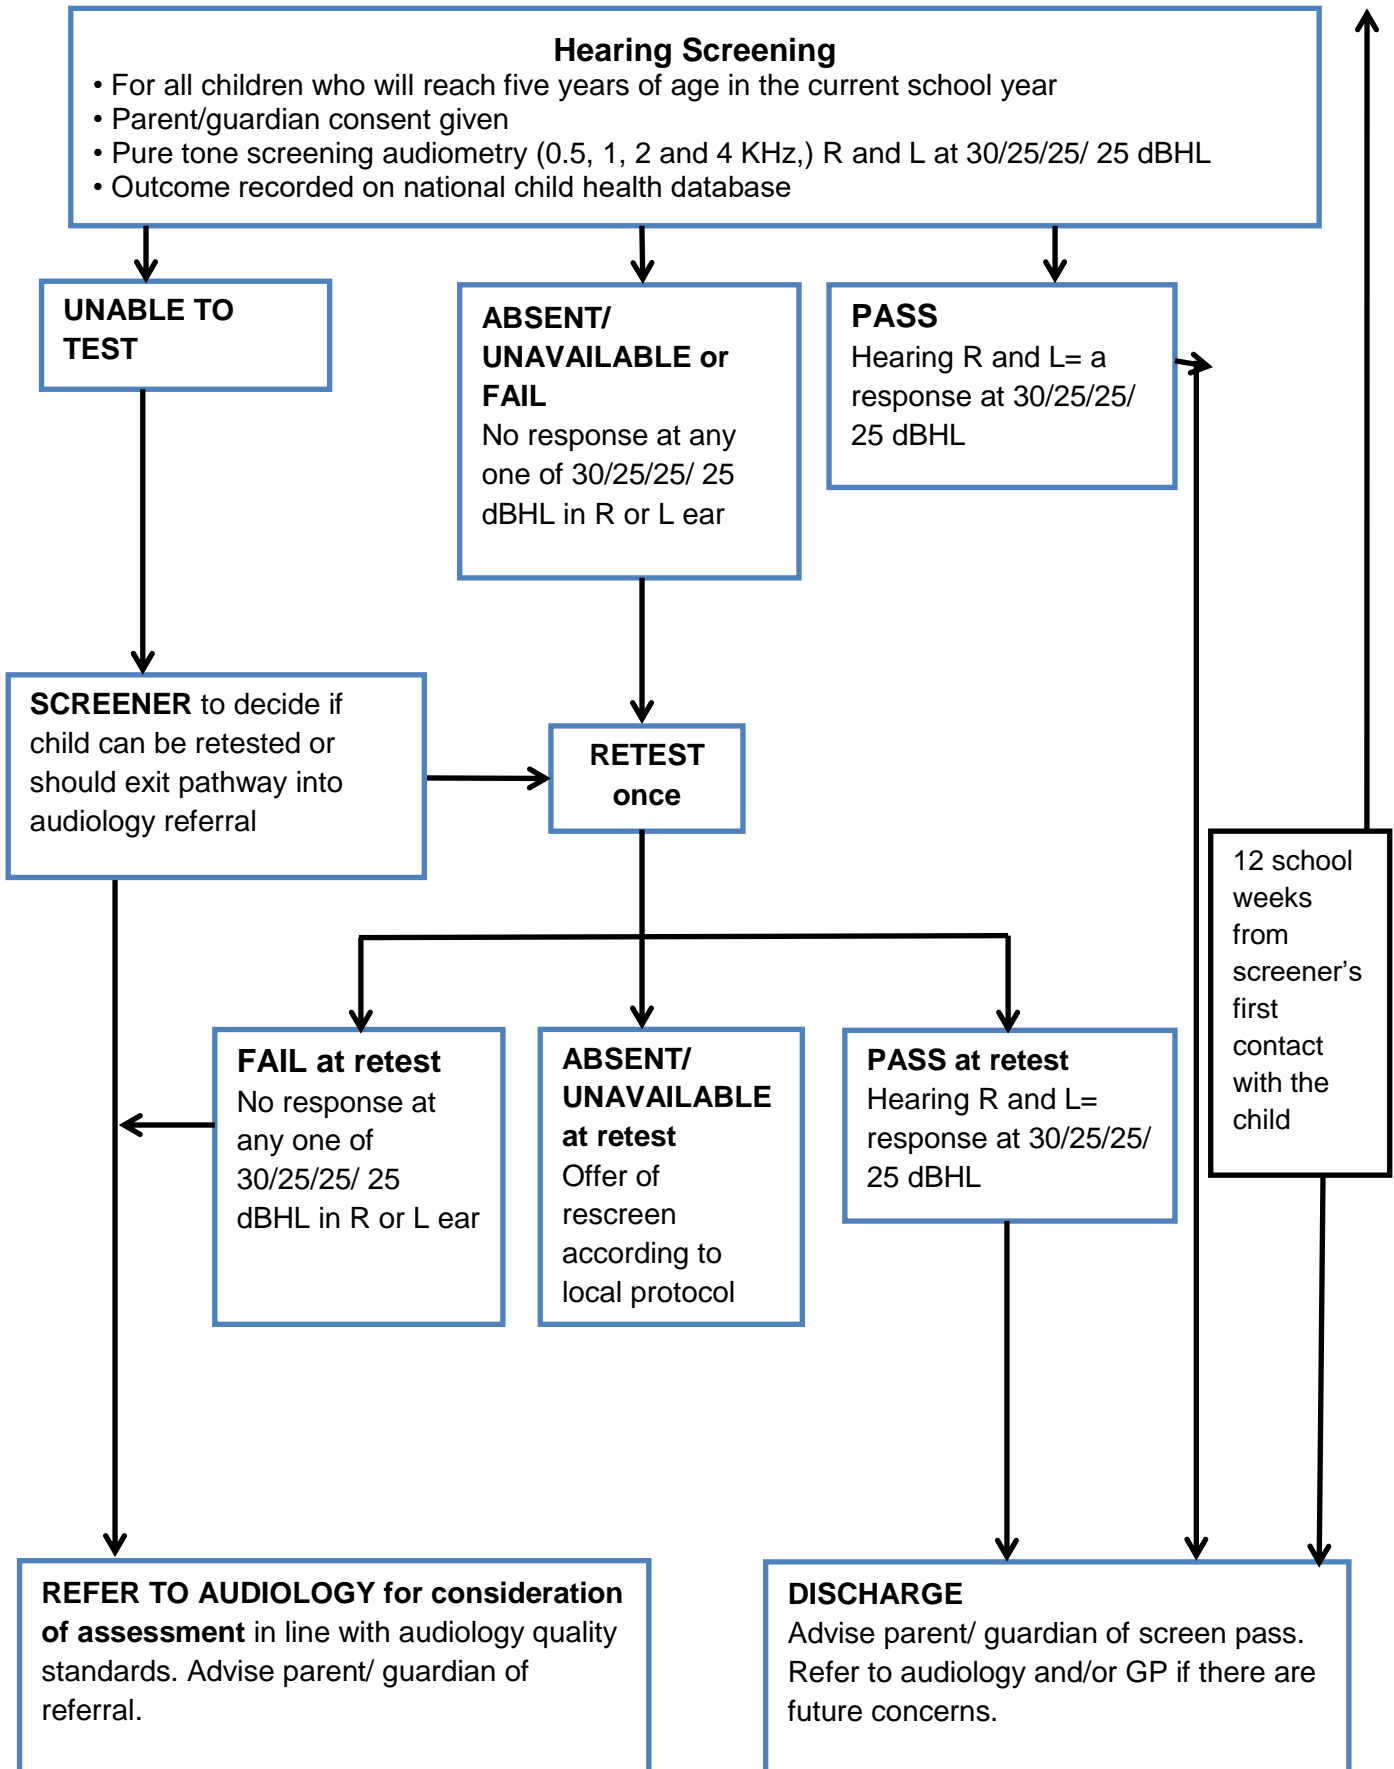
Hearing Screening

• For all children who will reach five years of age in the current school year
• Parent/guardian consent given
• Pure tone screening audiometry (0.5, 1, 2 and 4 KHz,) R and L at 30/25/25/ 25 dBHL
• Outcome recorded on national child health database

UNABLE TO TEST

ABSENT/ UNAVAILABLE or FAIL
No response at any one of 30/25/25/ 25 dBHL in R or L ear

PASS
Hearing R and L= a response at 30/25/25/ 25 dBHL

SCREENER to decide if child can be retested or should exit pathway into audiology referral

RETEST once

12 school weeks from screener's first contact with the child

FAIL at retest
No response at any one of 30/25/25/ 25 dBHL in R or L ear

ABSENT/ UNAVAILABLE at retest
Offer of rescreen according to local protocol

PASS at retest
Hearing R and L= response at 30/25/25/ 25 dBHL

REFER TO AUDIOLOGY for consideration of assessment in line with audiology quality standards. Advise parent/ guardian of referral.

DISCHARGE
Advise parent/ guardian of screen pass. Refer to audiology and/or GP if there are future concerns.